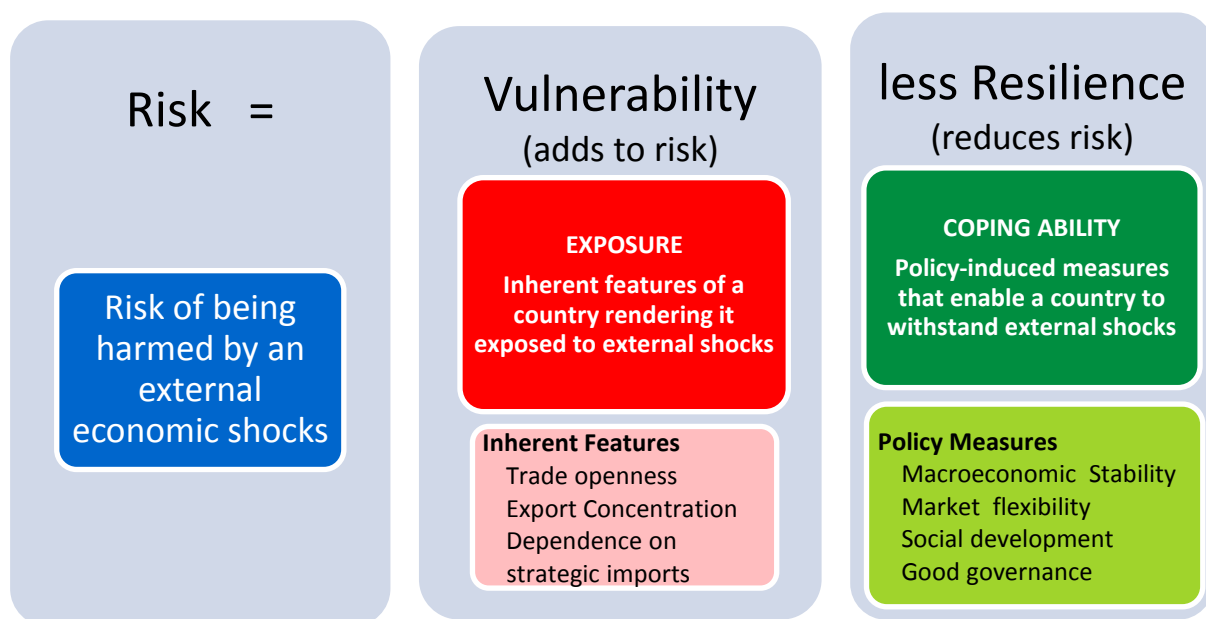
Risk =

Risk of being harmed by an external economic shocks

Vulnerability
(adds to risk)

EXPOSURE
Inherent features of a country rendering it exposed to external shocks

Inherent Features
Trade openness
Export Concentration
Dependence on strategic imports

less Resilience
(reduces risk)

COPING ABILITY
Policy-induced measures that enable a country to withstand external shocks

Policy Measures
Macroeconomic Stability
Market flexibility
Social development
Good governance